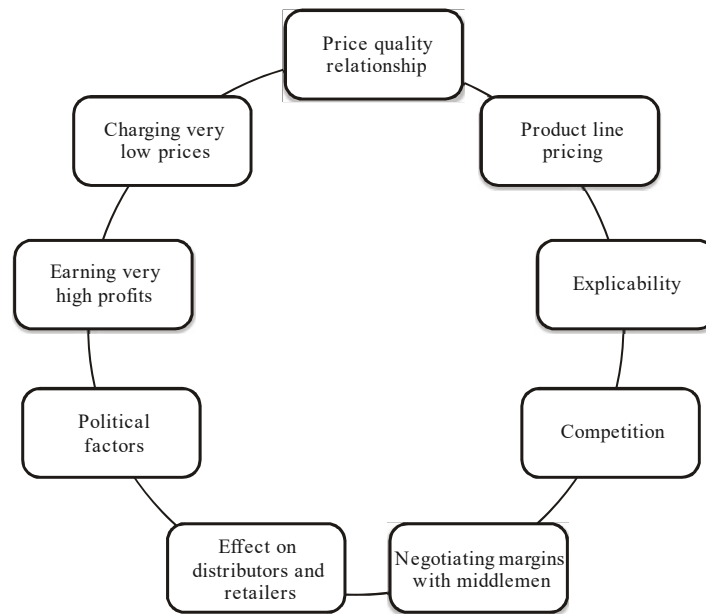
Price quality relationship

Product line pricing

Explicability

Competition

Negotiating margins with middlemen

Effect on distributors and retailers

Political factors

Earning very high profits

Charging very low prices